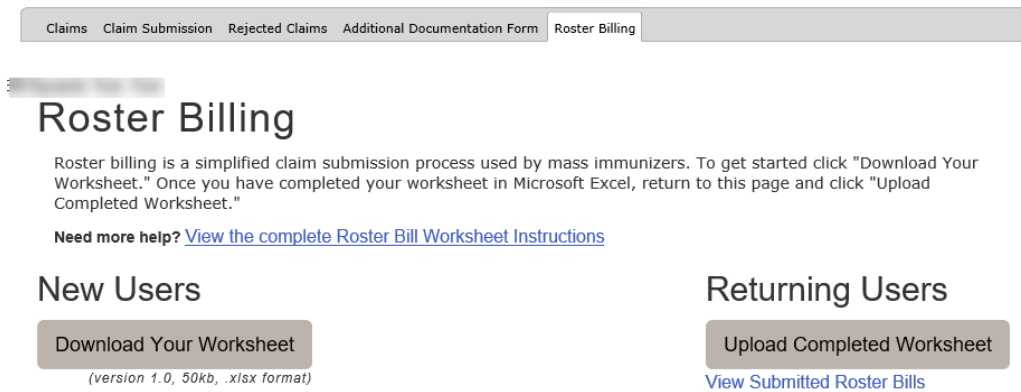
Claims | Claim Submission | Rejected Claims | Additional Documentation Form | Roster Billing

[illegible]

Roster Billing

Roster billing is a simplified claim submission process used by mass immunizers. To get started click "Download Your Worksheet." Once you have completed your worksheet in Microsoft Excel, return to this page and click "Upload Completed Worksheet."

Need more help? View the complete Roster Bill Worksheet Instructions

New Users

Download Your Worksheet

(version 1.0, 50kb, .xlsx format)

Returning Users

Upload Completed Worksheet

View Submitted Roster Bills